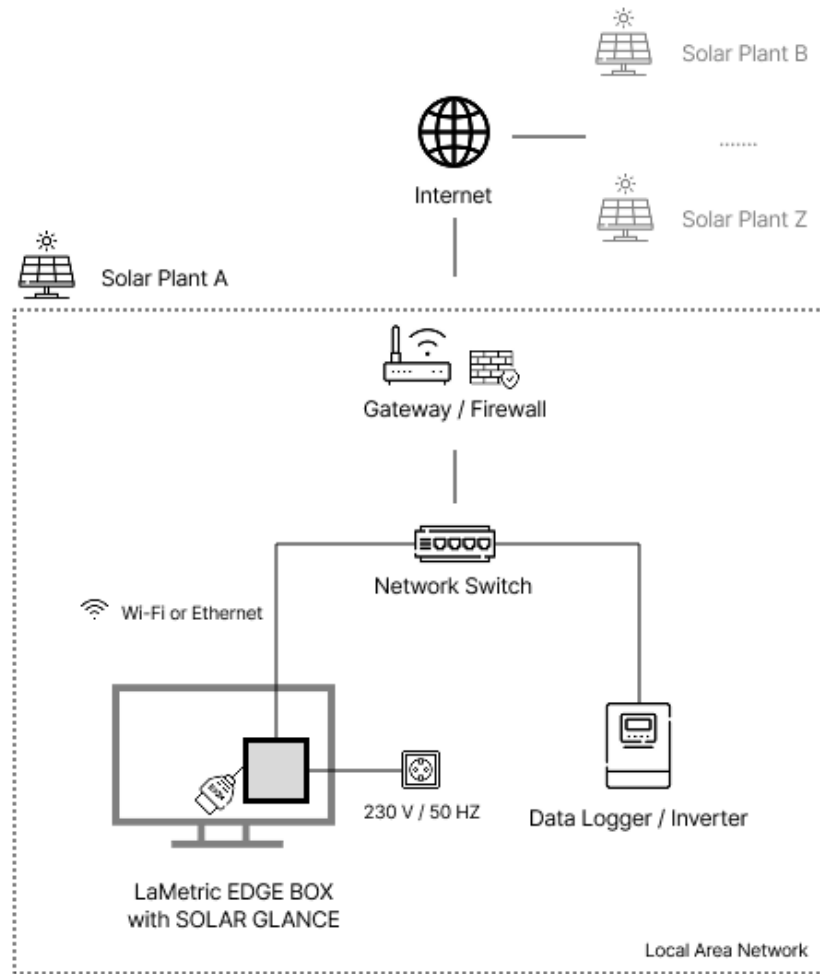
Solar Plant B

Internet

.......

Solar Plant Z

Solar Plant A

Gateway / Firewall

Network Switch

Wi-Fi or Ethernet

230 V / 50 HZ

Data Logger / Inverter

LaMetric EDGE BOX with SOLAR GLANCE

Local Area Network